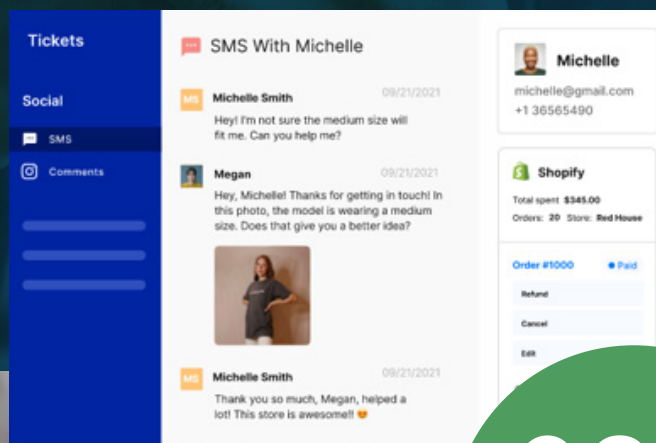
Tickets

Social

SMS

Comments

SMS With Michelle

MS Michelle Smith 09/21/2021

Hey! I'm not sure the medium size will fit me. Can you help me?

Megan 09/21/2021

Hey, Michelle! Thanks for getting in touch! In this photo, the model is wearing a medium size. Does that give you a better idea?

MS Michelle Smith 09/21/2021

Thank you so much, Megan, helped a lot! This store is awesome!! 😍

Michelle

michelle@gmail.com

+1 36565490

Shopify

Total spent $345.00

Orders: 20 Store: Red House

Order #1000 • Paid

Refund

Cancel

Edit